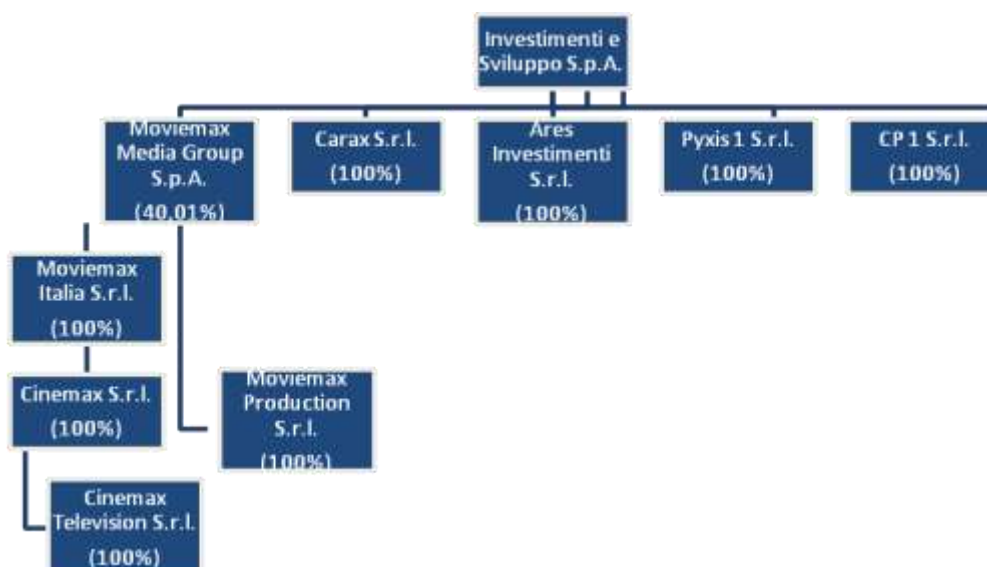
Investimenti e Sviluppo S.p.A.

Moviemax Media Group S.p.A. (40,01%)

Carax S.r.l. (100%)

Ares Investimenti S.r.l. (100%)

Pyxis 1 S.r.l. (100%)

CP 1 S.r.l. (100%)

Moviemax Italia S.r.l. (100%)

Cinemax S.r.l. (100%)

Moviemax Production S.r.l. (100%)

Cinemax Television S.r.l. (100%)